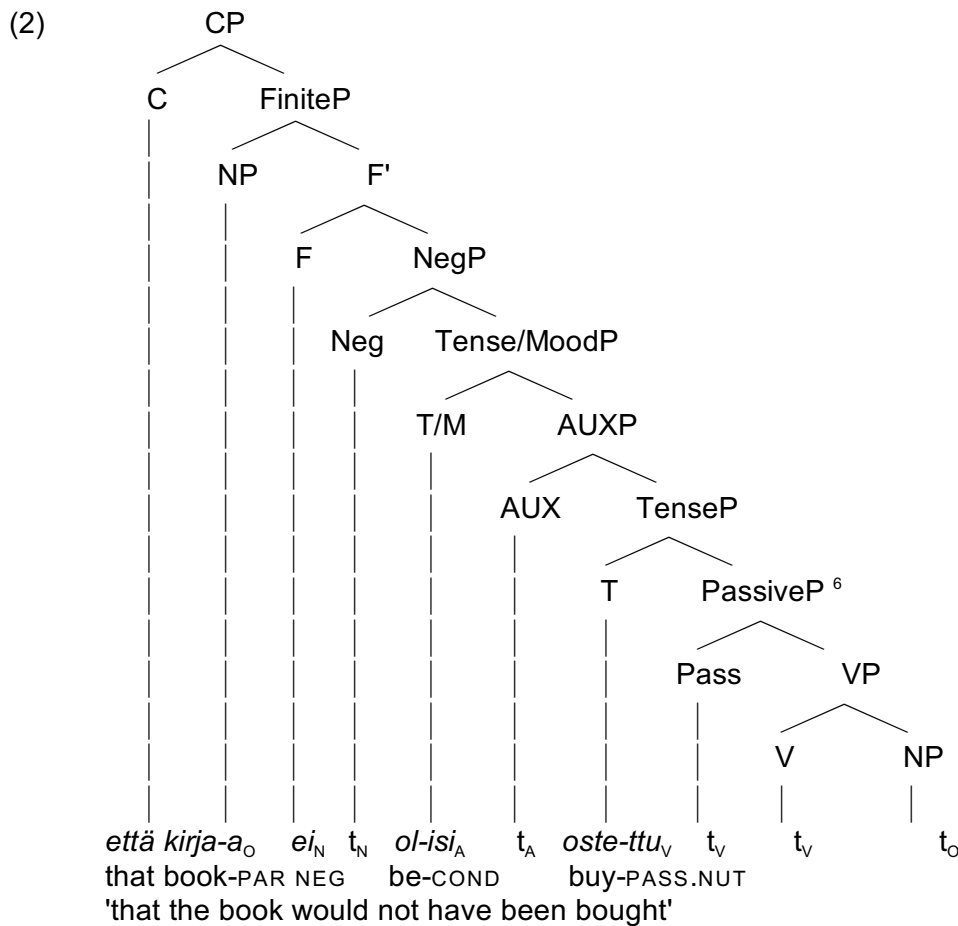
(2)

CP
C FiniteP
NP F'
F NegP
Neg Tense/MoodP
T/M AUXP
AUX TenseP
T PassiveP $^{6}$
Pass VP
V NP

*että kirja-a*$_{O}$ *ei*$_{N}$ t$_{N}$ *ol-isi*$_{A}$ t$_{A}$ *oste-ttu*$_{V}$ t$_{V}$ t$_{V}$ t$_{O}$
that book-PAR NEG be-COND buy-PASS.NUT
'that the book would not have been bought'